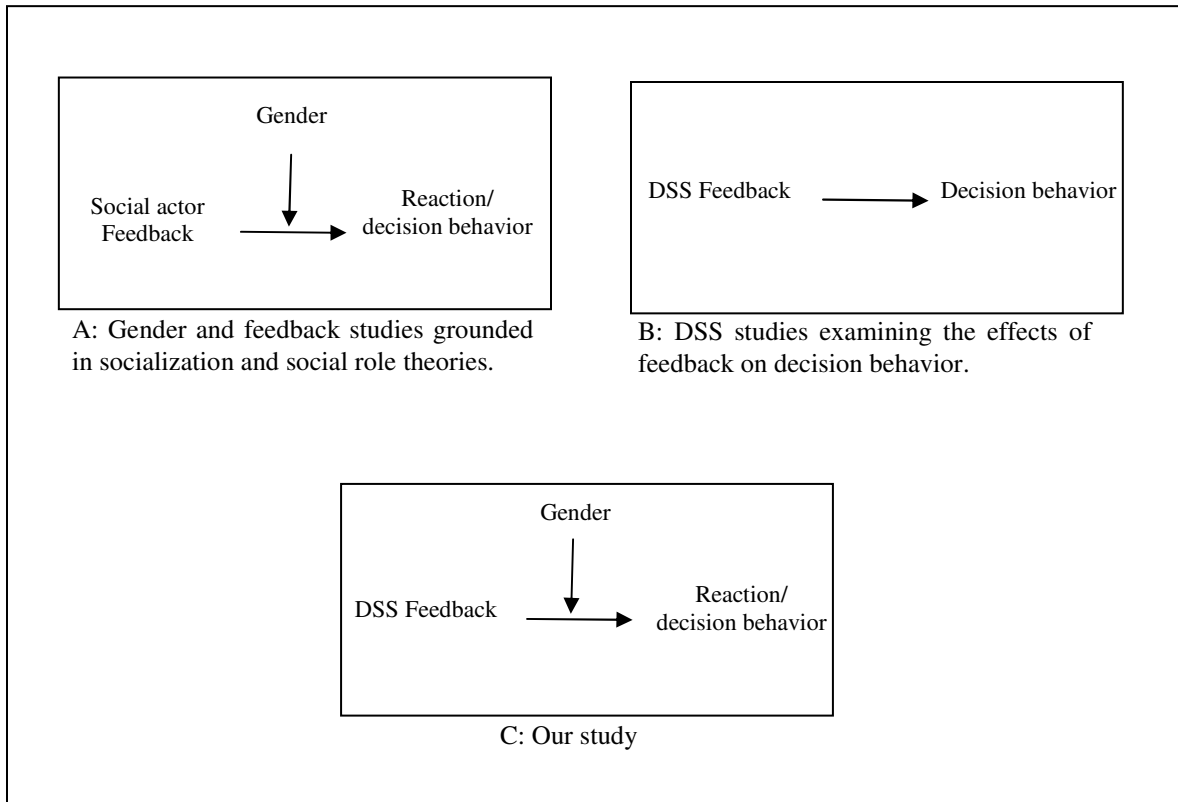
Gender

Social actor Feedback

Reaction/ decision behavior

A: Gender and feedback studies grounded in socialization and social role theories.

DSS Feedback

Decision behavior

B: DSS studies examining the effects of feedback on decision behavior.

Gender

DSS Feedback

Reaction/ decision behavior

C: Our study